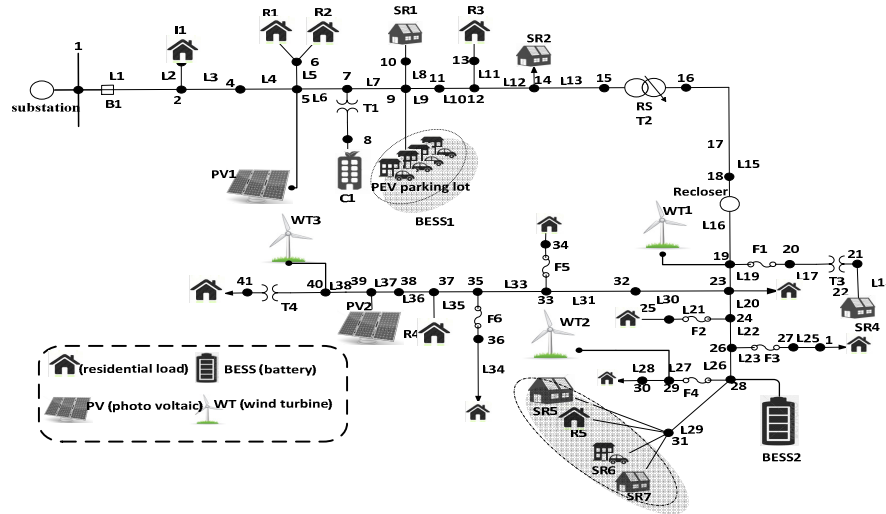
1
substation
L1
B1
I1
L2
2
L3
4
L4
R1
R2
6
L5
5
L6
7
L7
T1
8
C1
PV1
SR1
10
L8
9
11
L9
L10
12
R3
13
L11
L12
SR2
14
L13
15
RS
T2
16
PEV parking lot
BESS1
17
L15
18
Recloser
L16
WT1
19
F1
20
L19
L17
21
T3
22
L1
SR4
WT3
41
T4
40
L38
39
PV2
L37
38
L36
37
L35
R4
35
F6
36
L34
34
F5
L33
33
L31
32
23
L30
25
L21
F2
24
L20
L22
WT2
26
27
L25
1
L23
F3
L28
30
L27
29
F4
L26
28
BESS2
SR5
R5
SR6
SR7
L29
31
(residential load)
BESS (battery)
PV (photo voltaic)
WT (wind turbine)